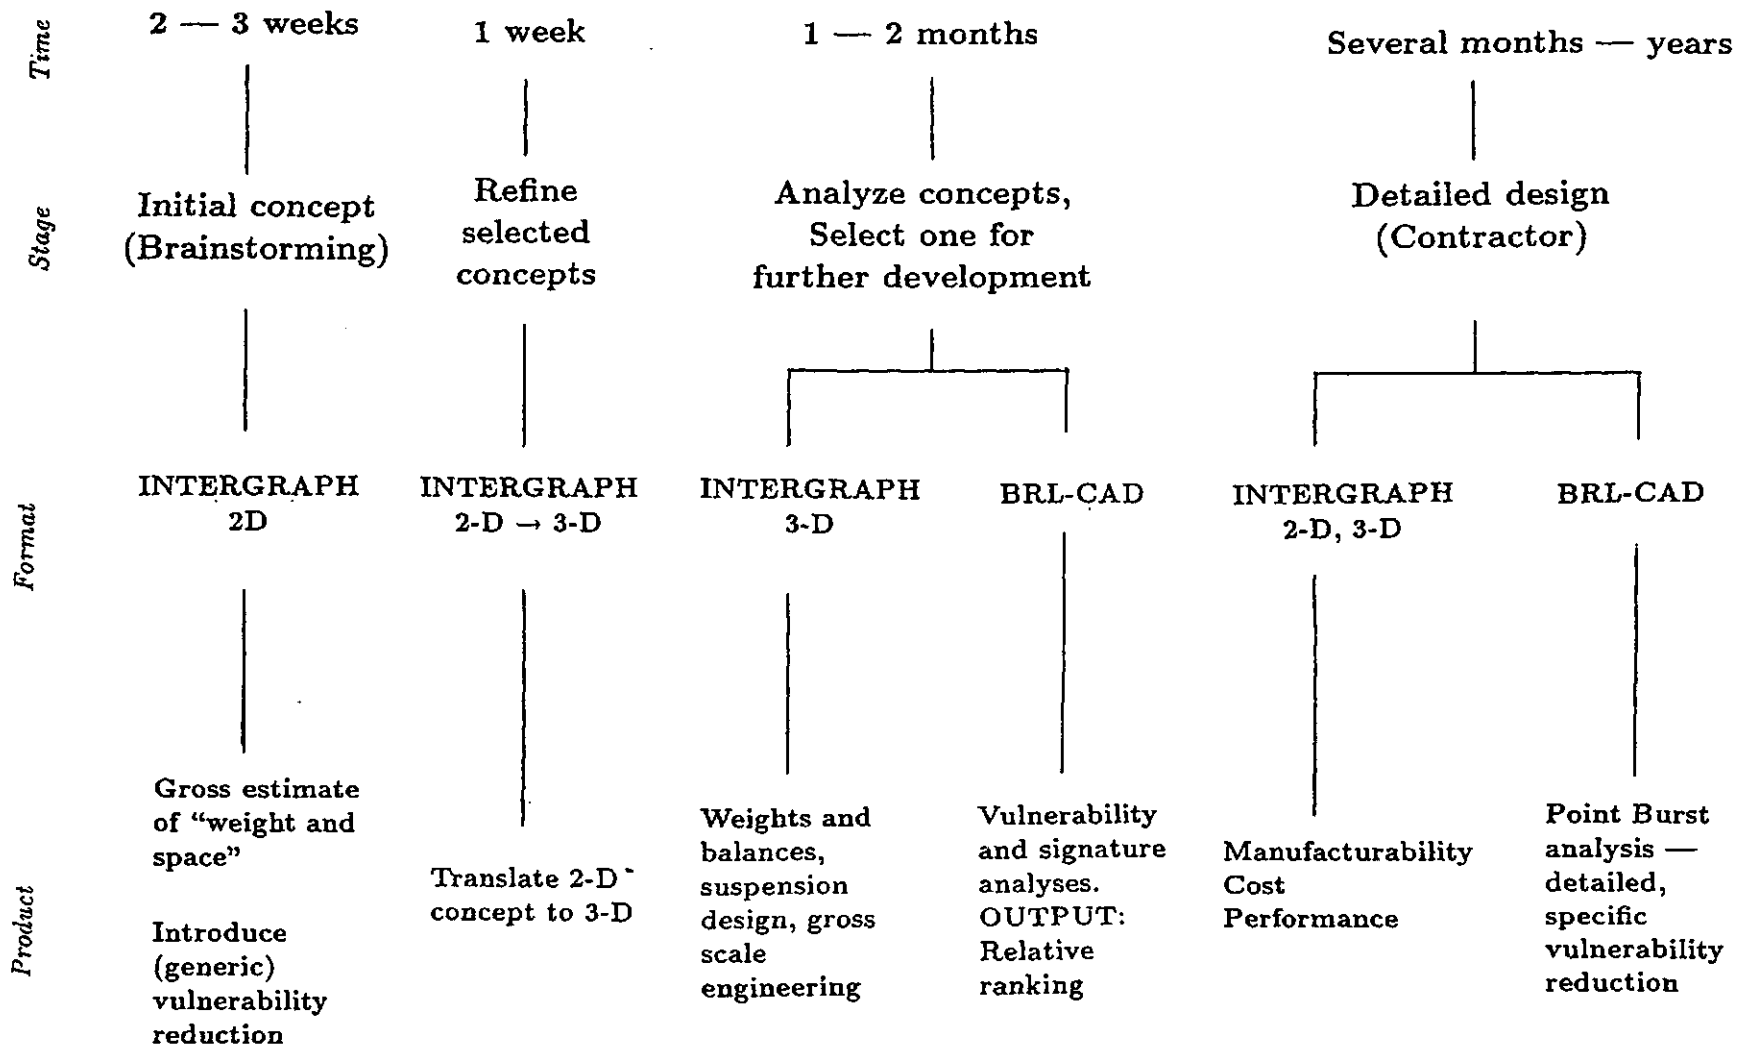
Time

2 — 3 weeks

1 week

1 — 2 months

Several months — years

Stage

Initial concept (Brainstorming)

Refine selected concepts

Analyze concepts, Select one for further development

Detailed design (Contractor)

Format

INTERGRAPH 2D

INTERGRAPH 2-D → 3-D

INTERGRAPH 3-D

BRL-CAD

INTERGRAPH 2-D, 3-D

BRL-CAD

Product

Gross estimate of "weight and space"

Introduce (generic) vulnerability reduction

Translate 2-D concept to 3-D

Weights and balances, suspension design, gross scale engineering

Vulnerability and signature analyses. OUTPUT: Relative ranking

Manufacturability
Cost
Performance

Point Burst analysis — detailed, specific vulnerability reduction